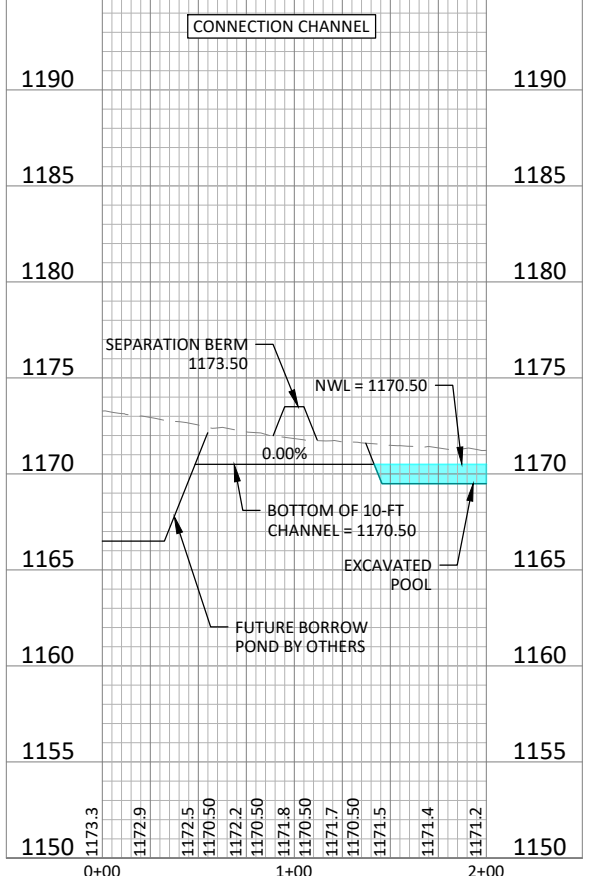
CONNECTION CHANNEL

1190 1190

1185 1185

1180 1180

SEPARATION BERM 1173.50

NWL = 1170.50

1175 1175

0.00%

1170 1170

BOTTOM OF 10-FT CHANNEL = 1170.50

EXCAVATED POOL

1165 1165

FUTURE BORROW POND BY OTHERS

1160 1160

1155 1155

1173.3
1172.9
1172.5
1170.50
1172.2
1170.50
1171.8
1170.50
1171.7
1170.50
1171.5
1171.4
1171.2

1150 1150

0+00 1+00 2+00